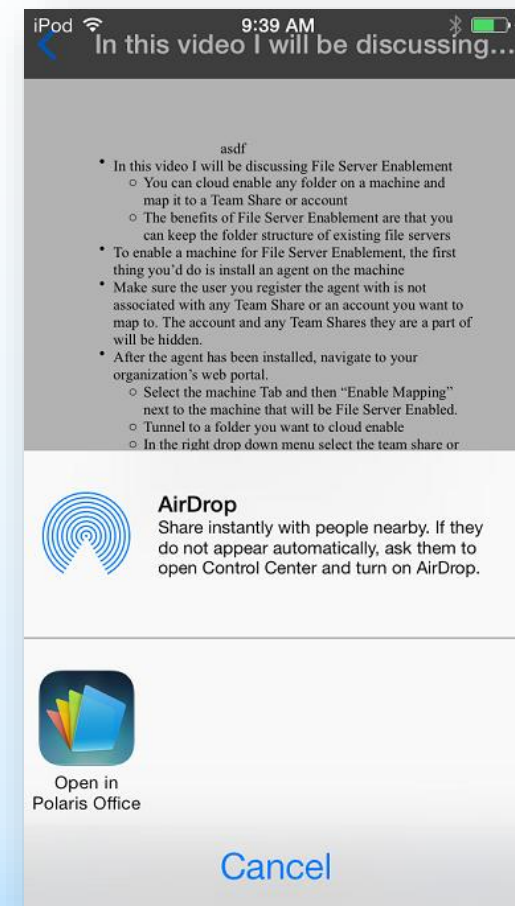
iPod 9:39 AM

In this video I will be discussing...

asdf

- In this video I will be discussing File Server Enablement
  - You can cloud enable any folder on a machine and map it to a Team Share or account
  - The benefits of File Server Enablement are that you can keep the folder structure of existing file servers
- To enable a machine for File Server Enablement, the first thing you'd do is install an agent on the machine
- Make sure the user you register the agent with is not associated with any Team Share or an account you want to map to. The account and any Team Shares they are a part of will be hidden.
- After the agent has been installed, navigate to your organization's web portal.
  - Select the machine Tab and then "Enable Mapping" next to the machine that will be File Server Enabled.
  - Tunnel to a folder you want to cloud enable
  - In the right drop down menu select the team share or

AirDrop
Share instantly with people nearby. If they do not appear automatically, ask them to open Control Center and turn on AirDrop.

Open in Polaris Office

Cancel